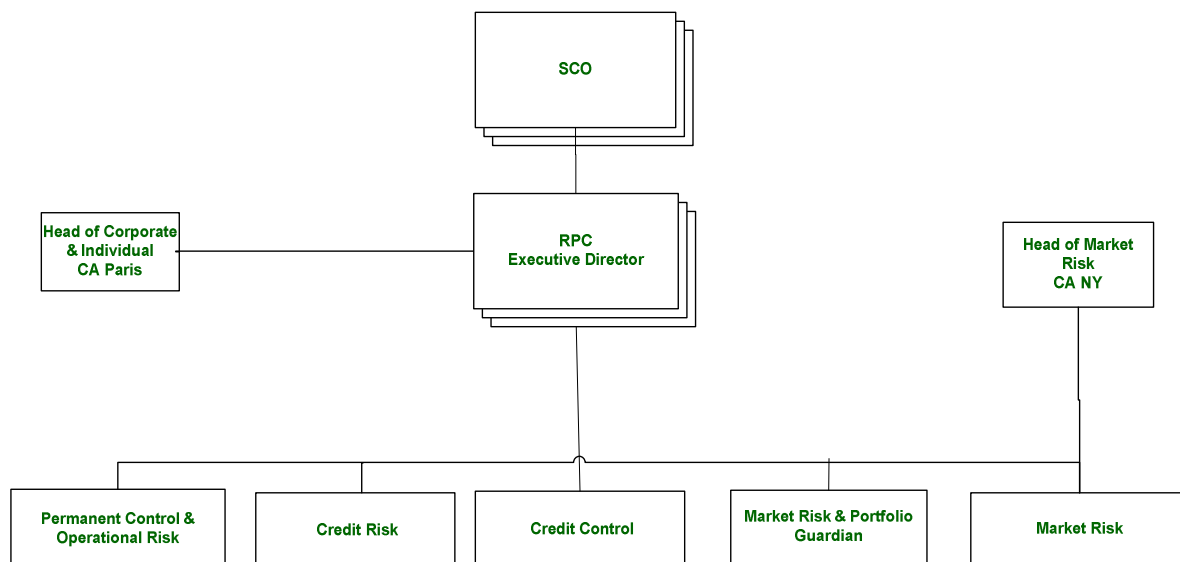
SCO

Head of Corporate & Individual CA Paris

RPC Executive Director

Head of Market Risk CA NY

Permanent Control & Operational Risk

Credit Risk

Credit Control

Market Risk & Portfolio Guardian

Market Risk